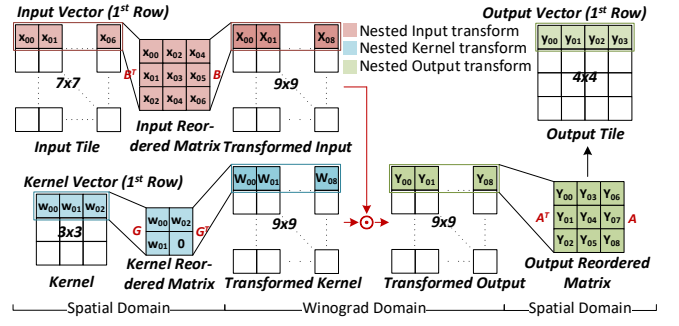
Input Vector (1st Row)

| $x_{00}$ | $x_{01}$ | ... | $x_{06}$ |

7x7

Input Tile

$B^T$

| $x_{00}$ | $x_{02}$ | $x_{04}$ |
|---|---|---|
| $x_{01}$ | $x_{03}$ | $x_{05}$ |
| $x_{02}$ | $x_{04}$ | $x_{06}$ |

Input Reordered Matrix

B

| $X_{00}$ | $X_{01}$ | ... | $X_{08}$ |

9x9

Transformed Input

Nested Input transform
Nested Kernel transform
Nested Output transform

Output Vector (1st Row)

| $y_{00}$ | $y_{01}$ | $y_{02}$ | $y_{03}$ |

4x4

Output Tile

Kernel Vector (1st Row)

| $w_{00}$ | $w_{01}$ | $w_{02}$ |

3x3

Kernel

G

| $w_{00}$ | $w_{02}$ |
|---|---|
| $w_{01}$ | 0 |

$G^T$

Kernel Reordered Matrix

| $W_{00}$ | $W_{01}$ | ... | $W_{08}$ |

9x9

Transformed Kernel

$\odot$

| $Y_{00}$ | $Y_{01}$ | ... | $Y_{08}$ |

9x9

Transformed Output

$A^T$

| $Y_{00}$ | $Y_{03}$ | $Y_{06}$ |
|---|---|---|
| $Y_{01}$ | $Y_{04}$ | $Y_{07}$ |
| $Y_{02}$ | $Y_{05}$ | $Y_{08}$ |

A

Output Reordered Matrix

Spatial Domain
Winograd Domain
Spatial Domain